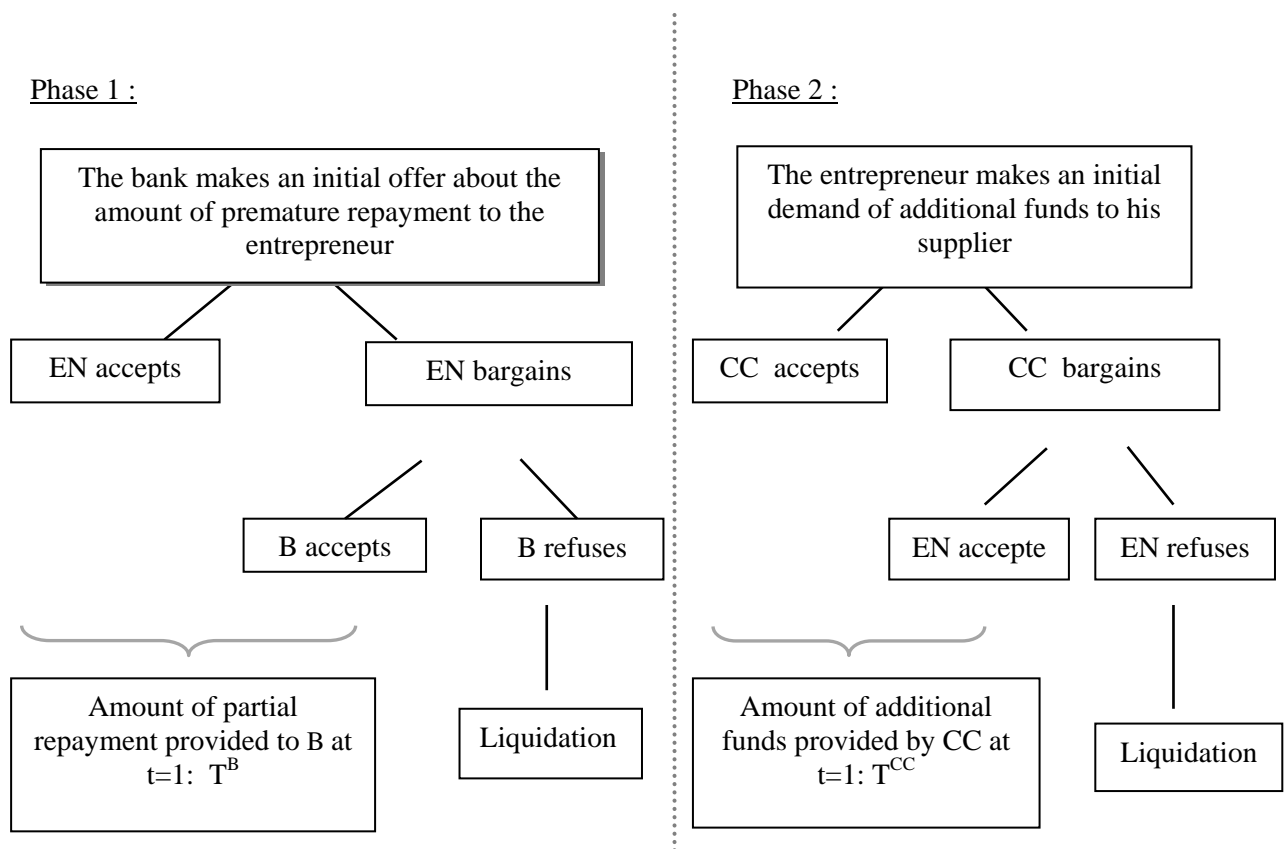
Phase 1 :

The bank makes an initial offer about the amount of premature repayment to the entrepreneur

EN accepts

EN bargains

B accepts

B refuses

Amount of partial repayment provided to B at t=1: $T^{B}$

Liquidation

Phase 2 :

The entrepreneur makes an initial demand of additional funds to his supplier

CC accepts

CC bargains

EN accepte

EN refuses

Amount of additional funds provided by CC at t=1: $T^{CC}$

Liquidation